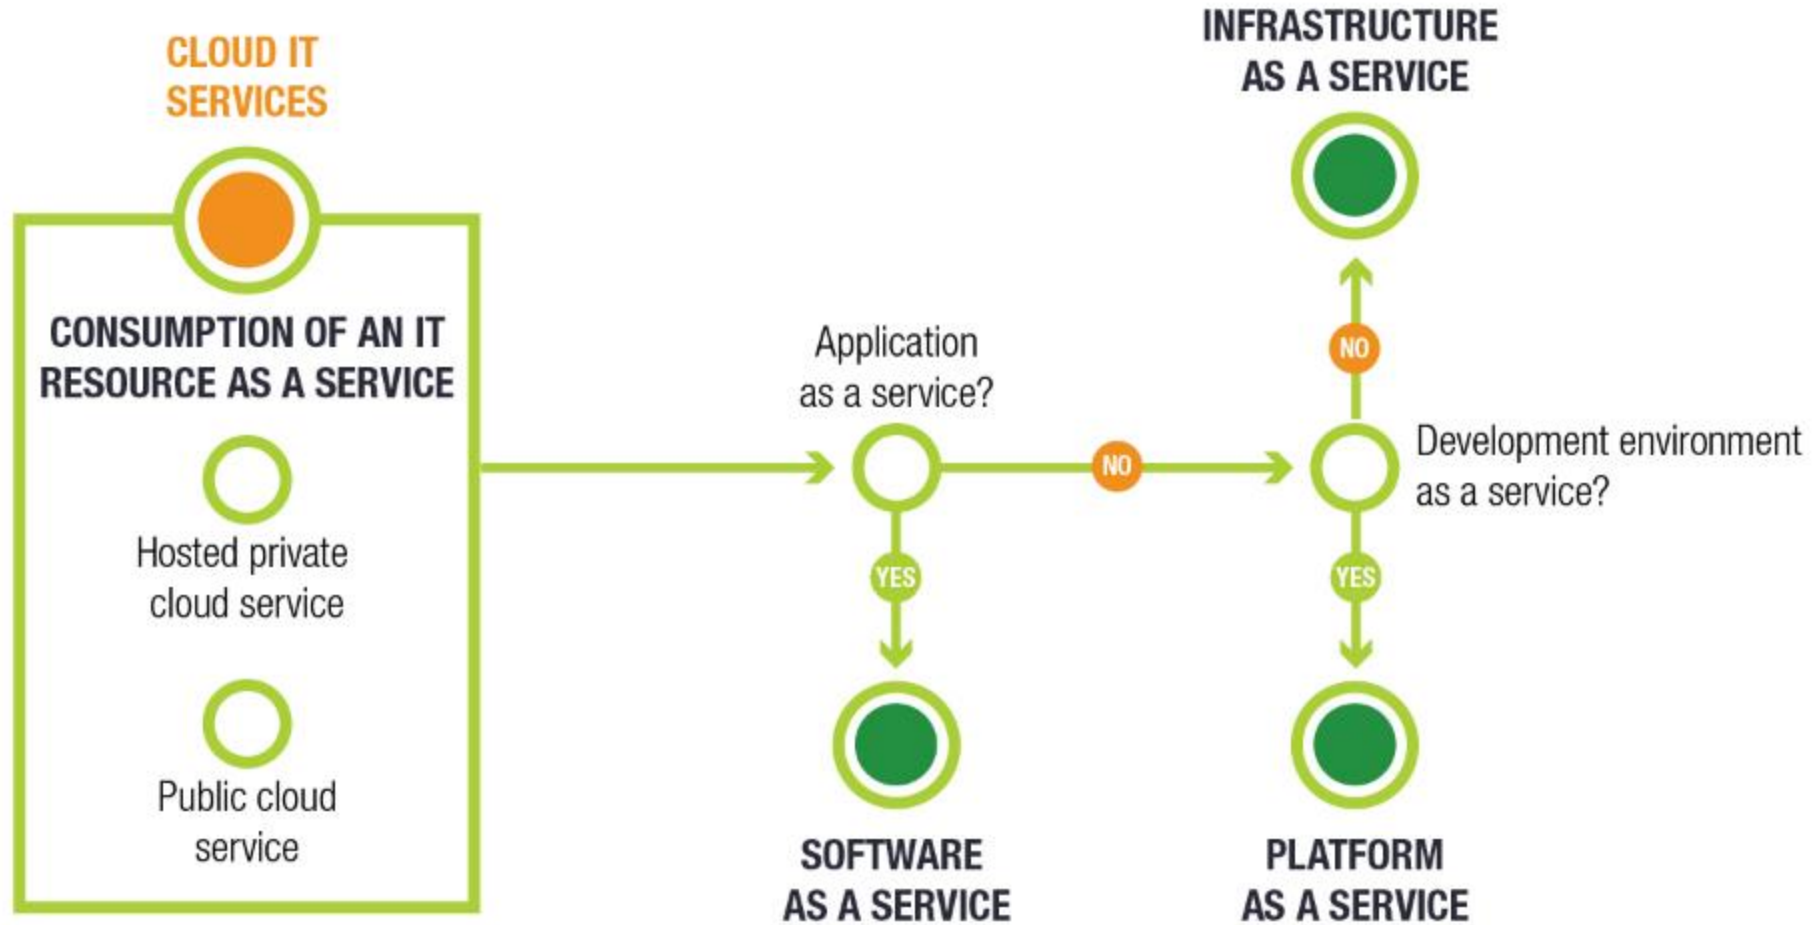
CLOUD IT SERVICES

CONSUMPTION OF AN IT RESOURCE AS A SERVICE

Hosted private cloud service

Public cloud service

Application as a service?

NO

YES

SOFTWARE AS A SERVICE

INFRASTRUCTURE AS A SERVICE

NO

Development environment as a service?

YES

PLATFORM AS A SERVICE